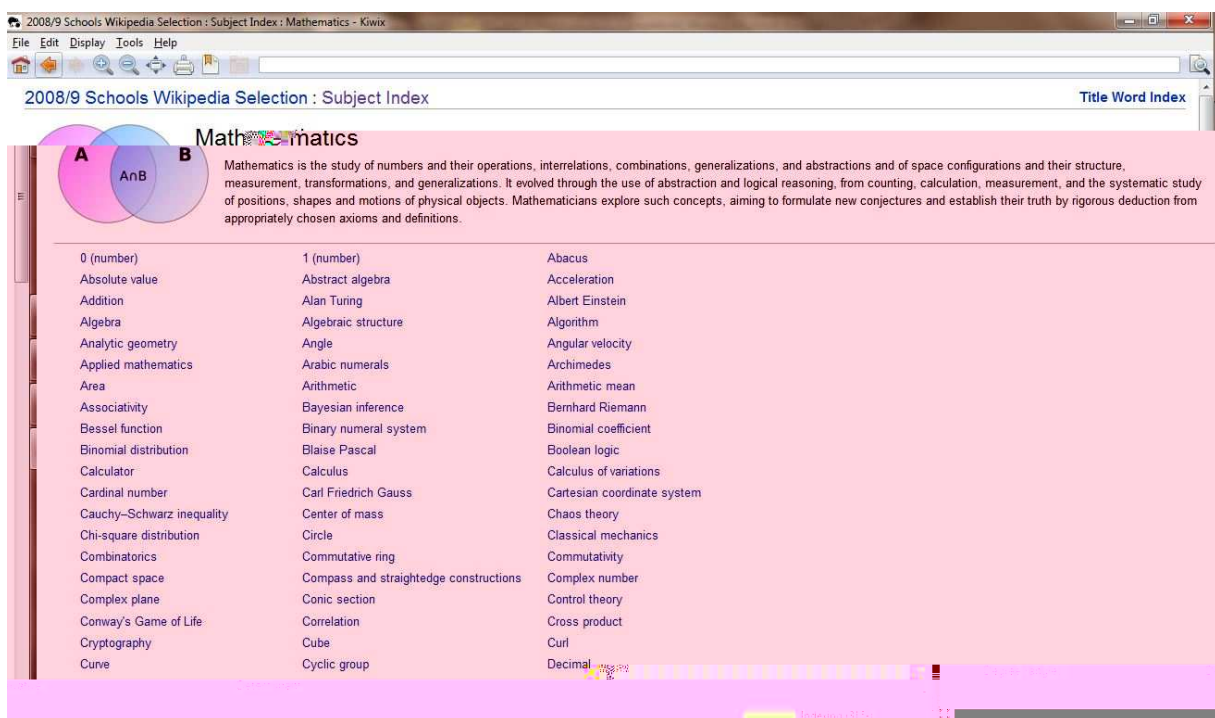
2008/9 Schools Wikipedia Selection : Subject Index : Mathematics - Kiwix

File Edit Display Tools Help

2008/9 Schools Wikipedia Selection : Subject Index

Title Word Index

A B AnB

Math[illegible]matics

Mathematics is the study of numbers and their operations, interrelations, combinations, generalizations, and abstractions and of space configurations and their structure, measurement, transformations, and generalizations. It evolved through the use of abstraction and logical reasoning, from counting, calculation, measurement, and the systematic study of positions, shapes and motions of physical objects. Mathematicians explore such concepts, aiming to formulate new conjectures and establish their truth by rigorous deduction from appropriately chosen axioms and definitions.

0 (number)
Absolute value
Addition
Algebra
Analytic geometry
Applied mathematics
Area
Associativity
Bessel function
Binomial distribution
Calculator
Cardinal number
Cauchy–Schwarz inequality
Chi-square distribution
Combinatorics
Compact space
Complex plane
Conway's Game of Life
Cryptography
Curve

1 (number)
Abstract algebra
Alan Turing
Algebraic structure
Angle
Arabic numerals
Arithmetic
Bayesian inference
Binary numeral system
Blaise Pascal
Calculus
Carl Friedrich Gauss
Center of mass
Circle
Commutative ring
Compass and straightedge constructions
Conic section
Correlation
Cube
Cyclic group

Abacus
Acceleration
Albert Einstein
Algorithm
Angular velocity
Archimedes
Arithmetic mean
Bernhard Riemann
Binomial coefficient
Boolean logic
Calculus of variations
Cartesian coordinate system
Chaos theory
Classical mechanics
Commutativity
Complex number
Control theory
Cross product
Curl
Decimal

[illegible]